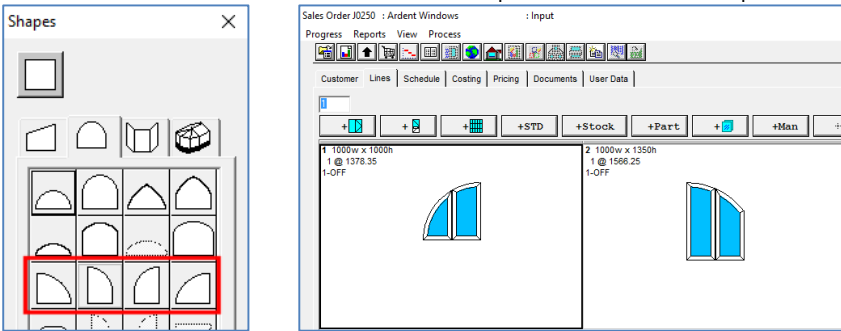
Shapes ×

Sales Order J0250 : Ardent Windows : Input

Progress Reports View Process

Customer | Lines | Schedule | Costing | Pricing | Documents | User Data

1

+ | + | + | +STD | +Stock | +Part | + | +Man

1 1000w x 1000h
1 @ 1378.35
1-OFF

2 1000w x 1350h
1 @ 1566.25
1-OFF